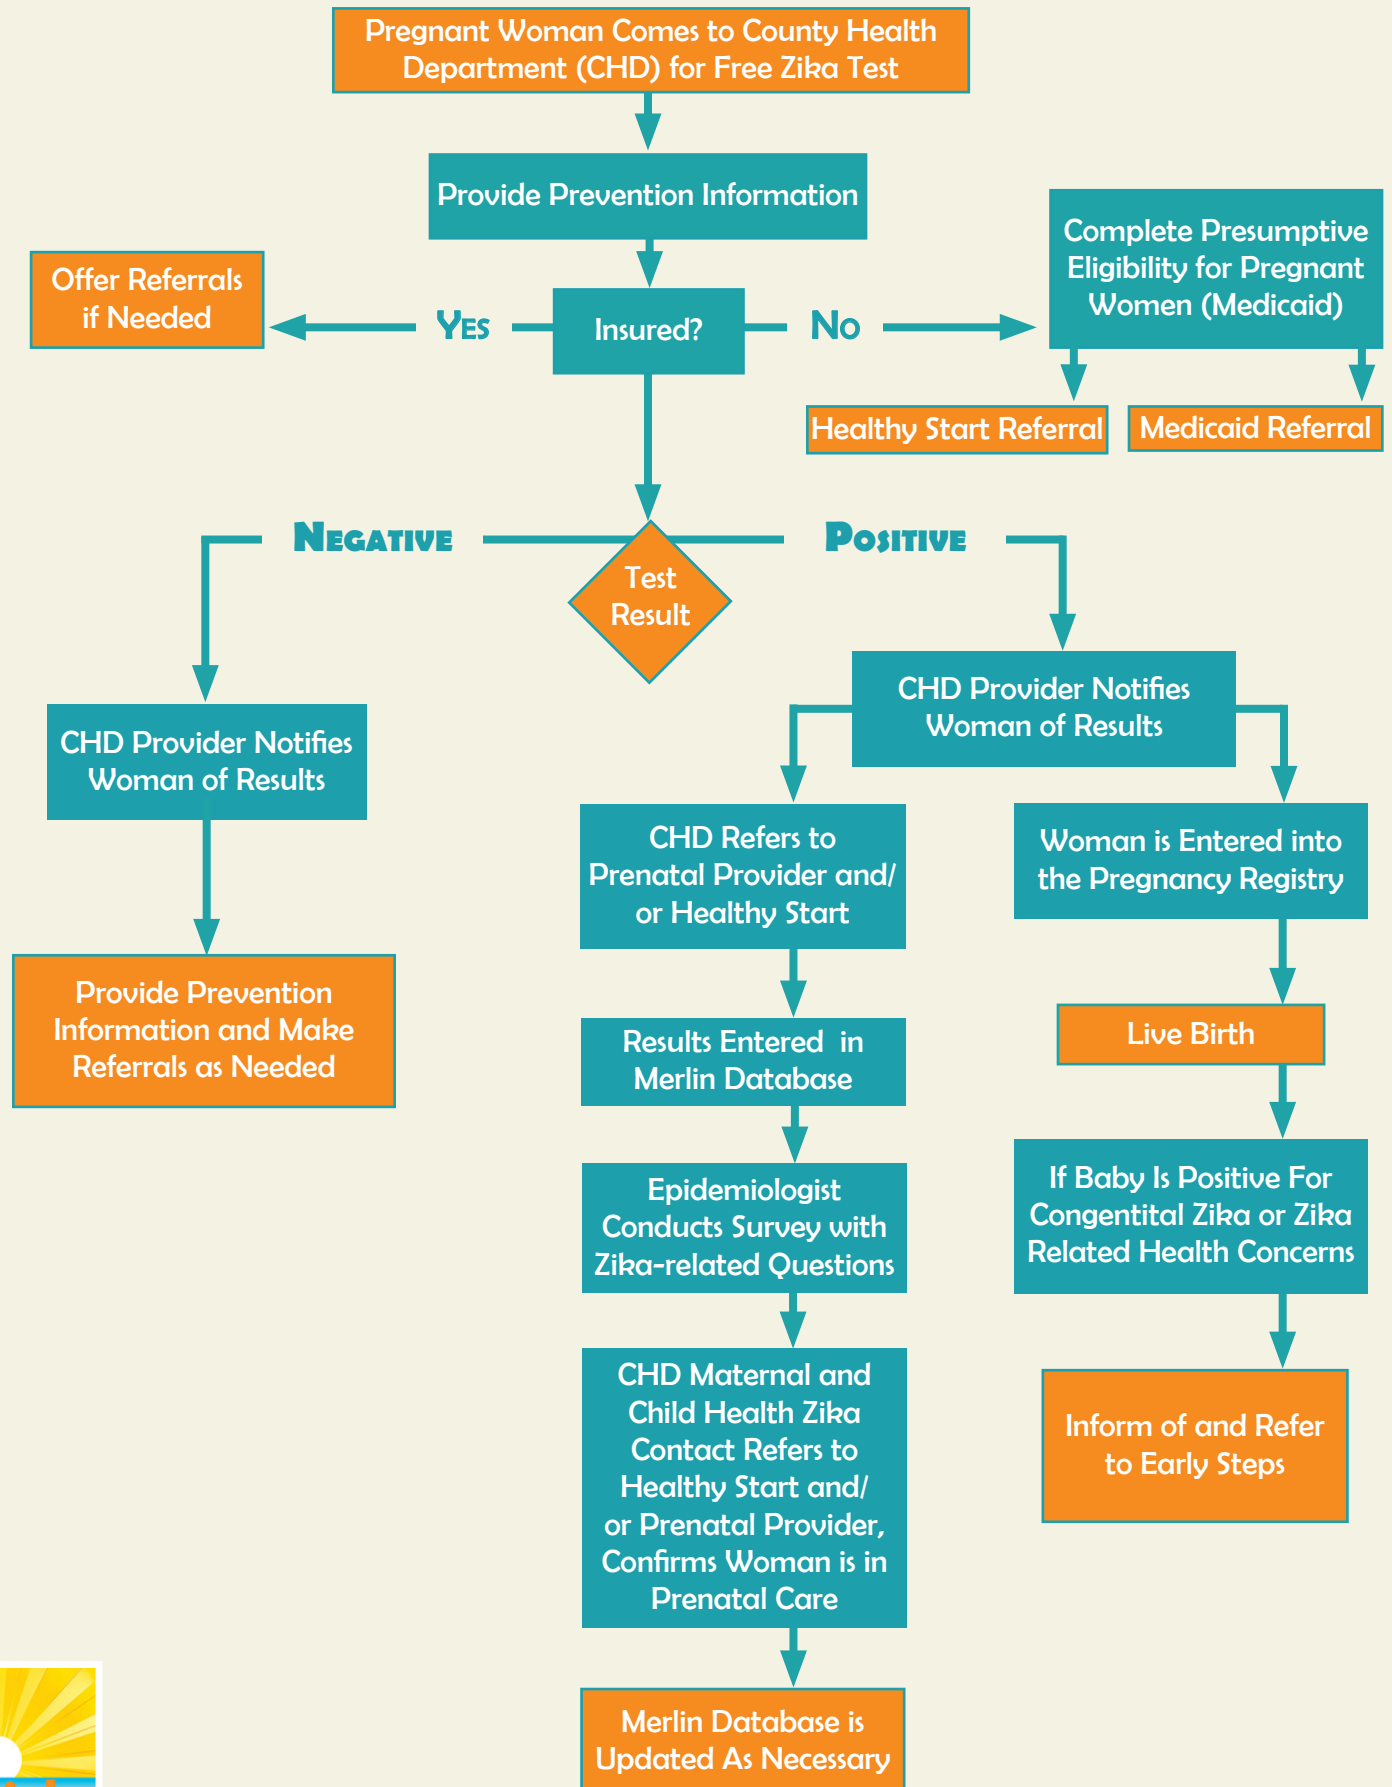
Pregnant Woman Comes to County Health Department (CHD) for Free Zika Test

Provide Prevention Information

Offer Referrals if Needed

YES

Insured?

NO

Complete Presumptive Eligibility for Pregnant Women (Medicaid)

Healthy Start Referral

Medicaid Referral

NEGATIVE

Test Result

POSITIVE

CHD Provider Notifies Woman of Results

CHD Provider Notifies Woman of Results

Provide Prevention Information and Make Referrals as Needed

CHD Refers to Prenatal Provider and/ or Healthy Start

Woman is Entered into the Pregnancy Registry

Results Entered in Merlin Database

Live Birth

Epidemiologist Conducts Survey with Zika-related Questions

If Baby Is Positive For Congentital Zika or Zika Related Health Concerns

CHD Maternal and Child Health Zika Contact Refers to Healthy Start and/ or Prenatal Provider, Confirms Woman is in Prenatal Care

Inform of and Refer to Early Steps

Merlin Database is Updated As Necessary